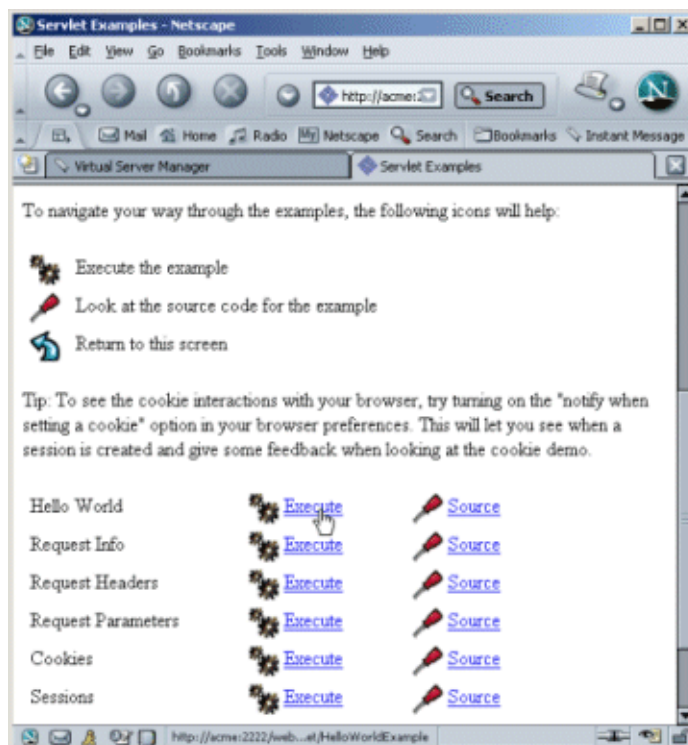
Servlet Examples - Netscape

File Edit View Go Bookmarks Tools Window Help

http://acme:2 Search

Mail Home Radio Netscape Search Bookmarks Instant Message

Virtual Server Manager | Servlet Examples

To navigate your way through the examples, the following icons will help:

Execute the example

Look at the source code for the example

Return to this screen

Tip: To see the cookie interactions with your browser, try turning on the "notify when setting a cookie" option in your browser preferences. This will let you see when a session is created and give some feedback when looking at the cookie demo.

| | | |
|---|---|---|
| Hello World | Execute | Source |
| Request Info | Execute | Source |
| Request Headers | Execute | Source |
| Request Parameters | Execute | Source |
| Cookies | Execute | Source |
| Sessions | Execute | Source |

http://acme:2222/web...et/HelloWorldExample